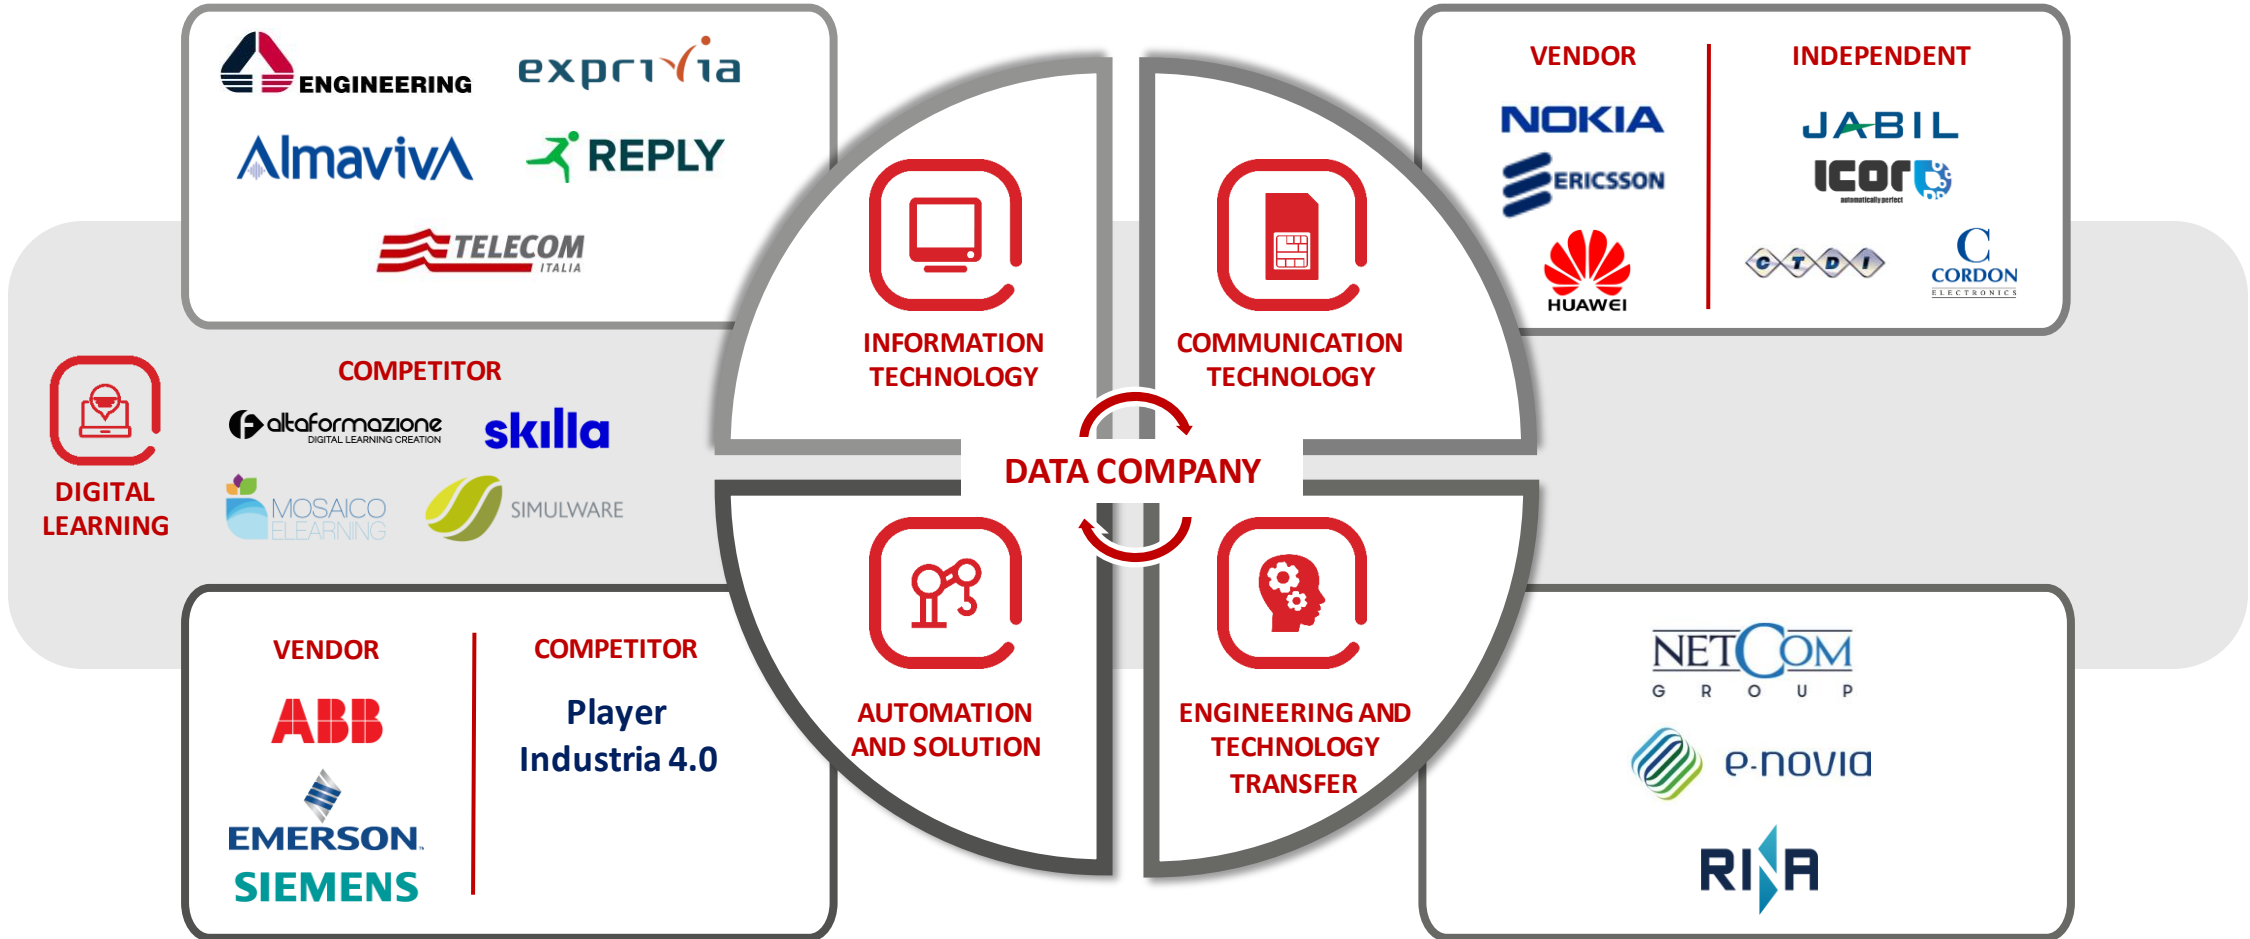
ENGINEERING
exprivia
AlmavivA
REPLY
TELECOM ITALIA

VENDOR
NOKIA
ERICSSON
HUAWEI

INDEPENDENT
JABIL
icor
automatically perfect
CTDI
CORDON ELECTRONICS

INFORMATION TECHNOLOGY

COMMUNICATION TECHNOLOGY

DATA COMPANY

AUTOMATION AND SOLUTION

ENGINEERING AND TECHNOLOGY TRANSFER

DIGITAL LEARNING

COMPETITOR
altaformazione
DIGITAL LEARNING CREATION
skilla
MOSAICO ELEARNING
SIMULWARE

VENDOR
ABB
EMERSON.
SIEMENS

COMPETITOR
Player Industria 4.0

NETCOM GROUP
e-novia
RINA